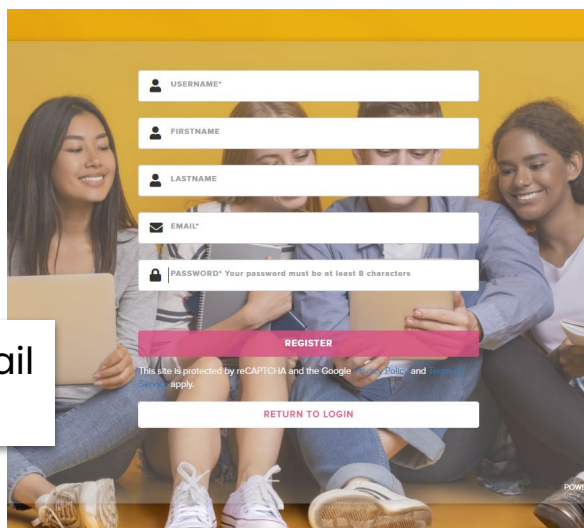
USERNAME*

FIRSTNAME

LASTNAME

EMAIL*

PASSWORD* Your password must be at least 8 characters

ail

REGISTER

This site is protected by reCAPTCHA and the Google Privacy Policy and Terms of Service apply.

RETURN TO LOGIN

POWE